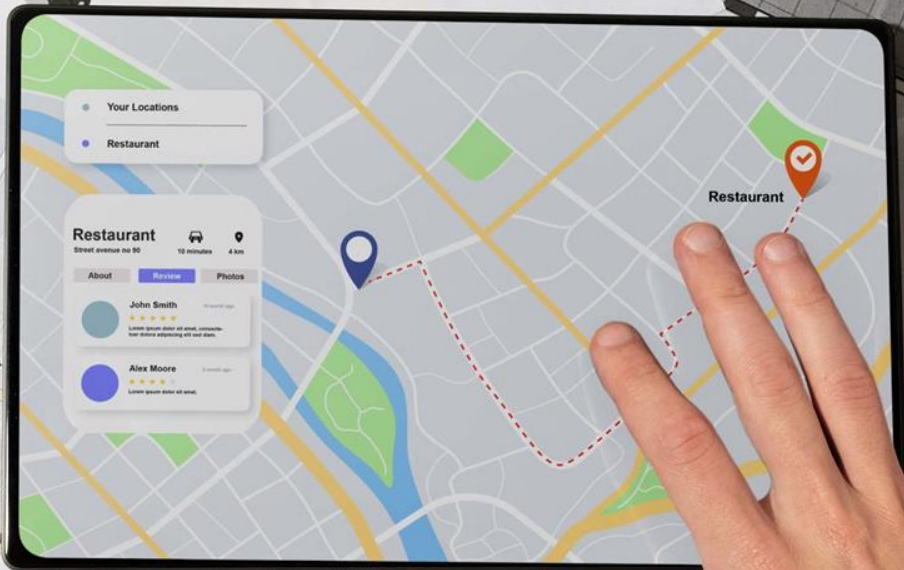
Your Locations

Restaurant

Restaurant
Street avenue no 90

10 minutes

4 km

About Review Photos

John Smith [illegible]
Lorem ipsum dolor sit amet, consectetur dolore adipiscing elit sed diam

Alex Moore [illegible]
Lorem ipsum dolor sit amet.

Restaurant